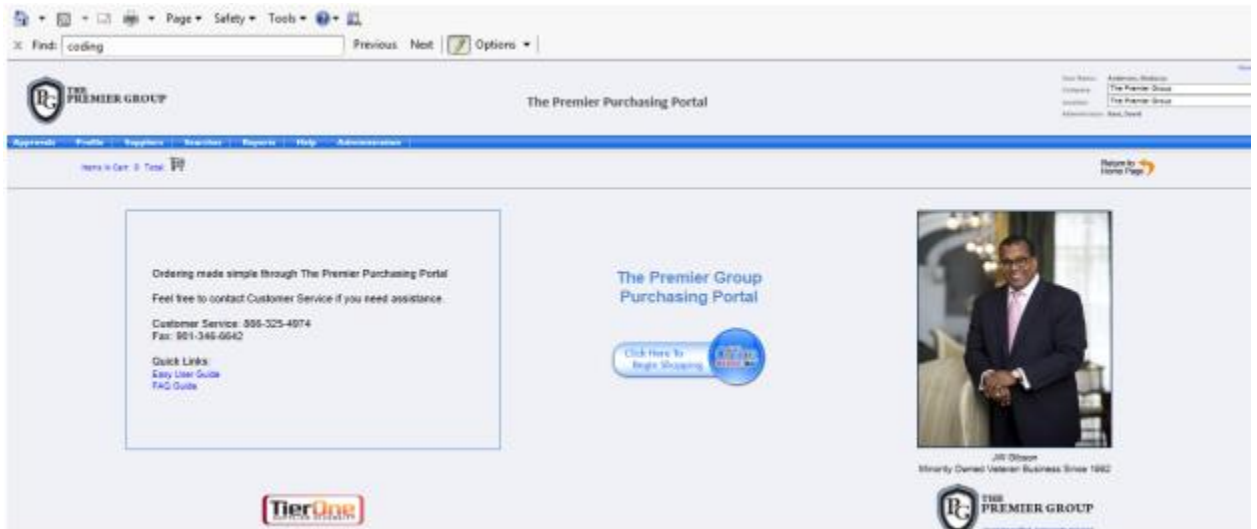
Page ▾ Safety ▾ Tools ▾

✕ Find: coding Previous Next Options ▾

THE PREMIER GROUP

The Premier Purchasing Portal

User Name: Anderson, Rebecca
Company: The Premier Group
Location: The Premier Group
Administrator: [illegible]

Approvals | Profile | Suppliers | Searches | Reports | Help | Administration

Items In Cart: 0 Total:

Return to Home Page

Ordering made simple through The Premier Purchasing Portal

Feel free to contact Customer Service if you need assistance.

Customer Service: 866-325-4974
Fax: 901-346-6642

Quick Links:
Easy User Guide
FAQ Guide

The Premier Group Purchasing Portal

Click Here To Begin Shopping

JW Gibson
Minority Owned Veteran Business Since 1992

TierOne

THE PREMIER GROUP